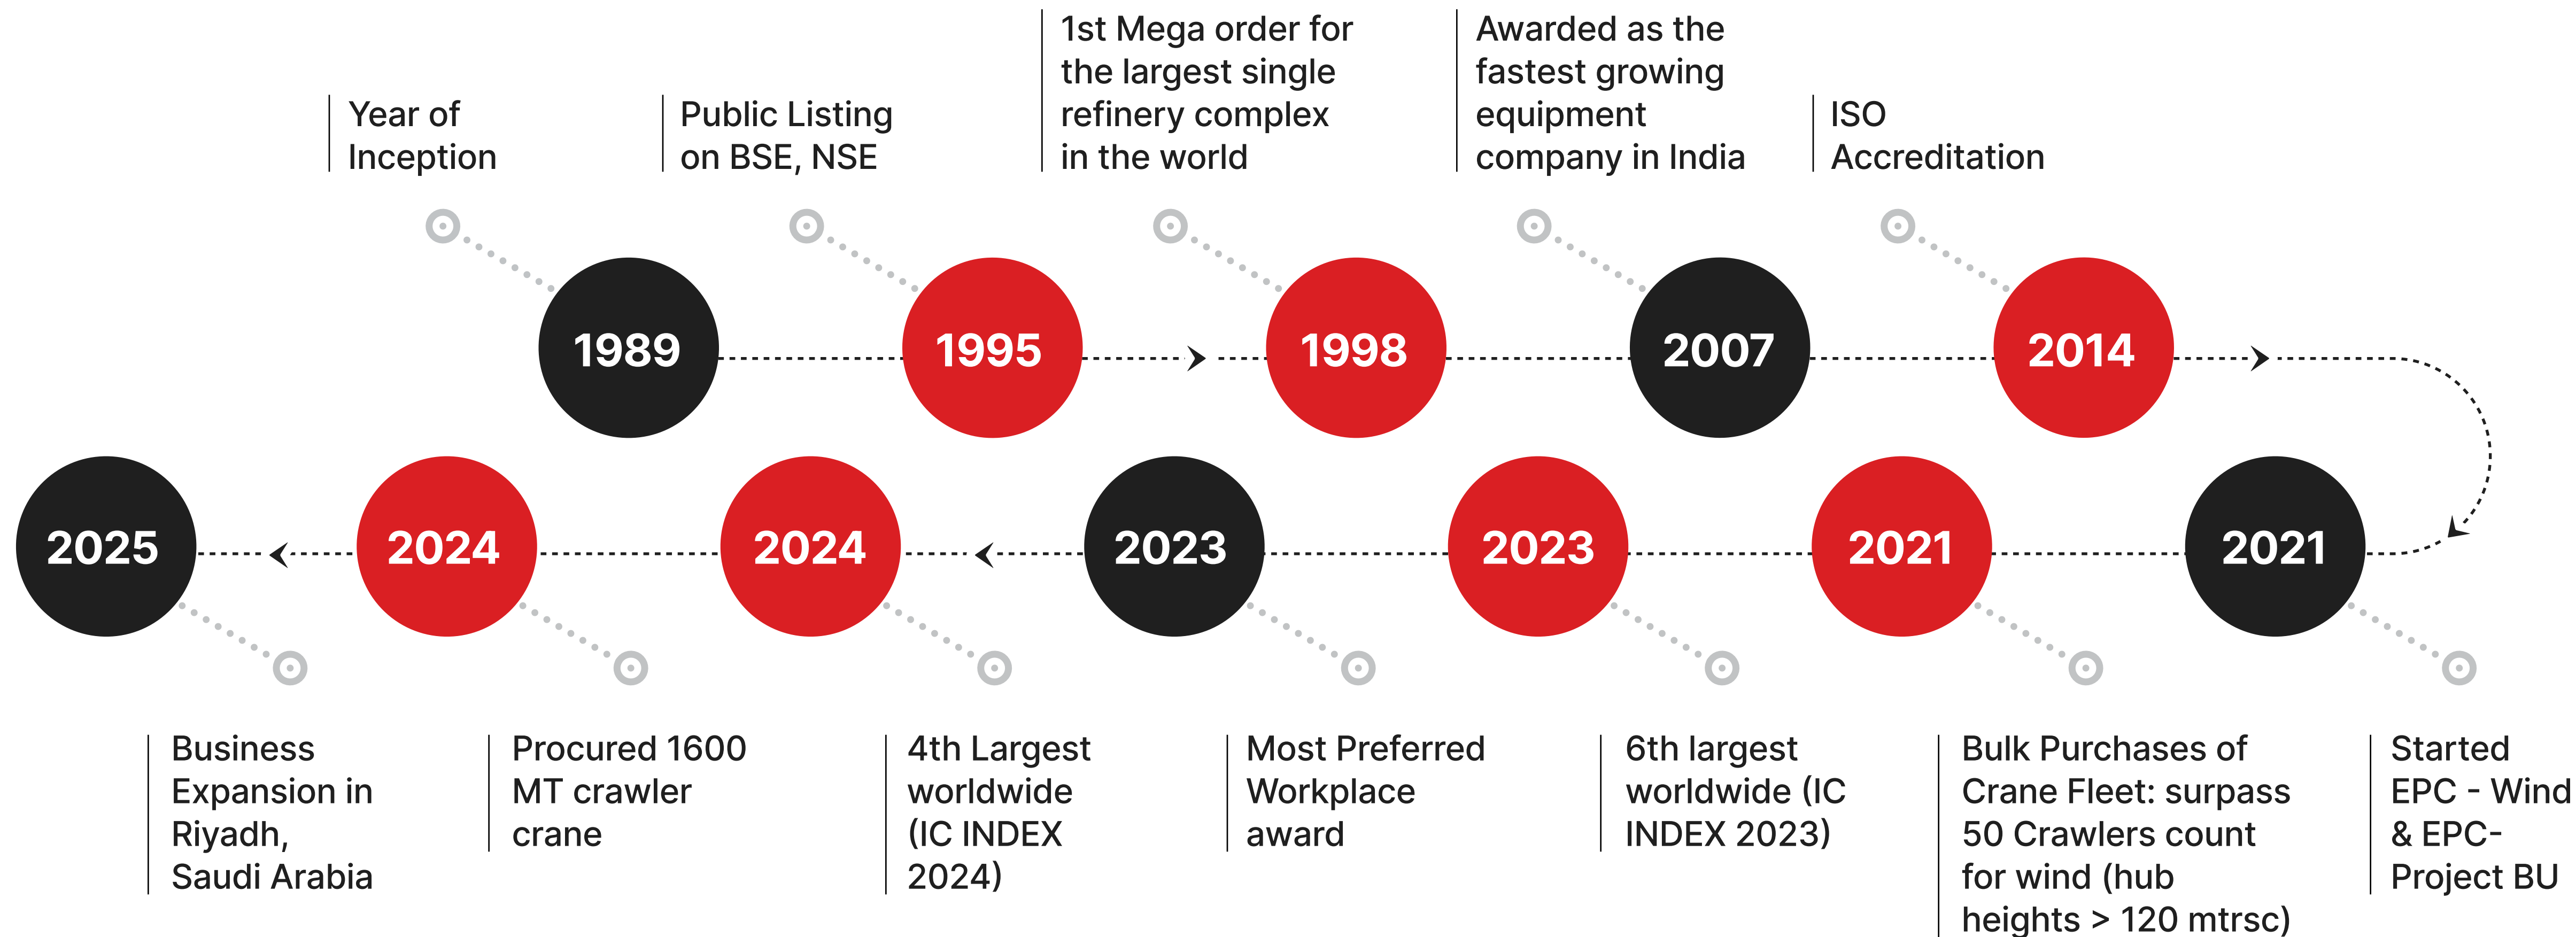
Year of Inception

1989

Public Listing on BSE, NSE

1995

1st Mega order for the largest single refinery complex in the world

1998

Awarded as the fastest growing equipment company in India

2007

ISO Accreditation

2014

2021

Started EPC - Wind & EPC-Project BU

2021

Bulk Purchases of Crane Fleet: surpass 50 Crawlers count for wind (hub heights > 120 mtrsc)

2023

6th largest worldwide (IC INDEX 2023)

2023

Most Preferred Workplace award

2024

4th Largest worldwide (IC INDEX 2024)

2024

Procured 1600 MT crawler crane

2025

Business Expansion in Riyadh, Saudi Arabia